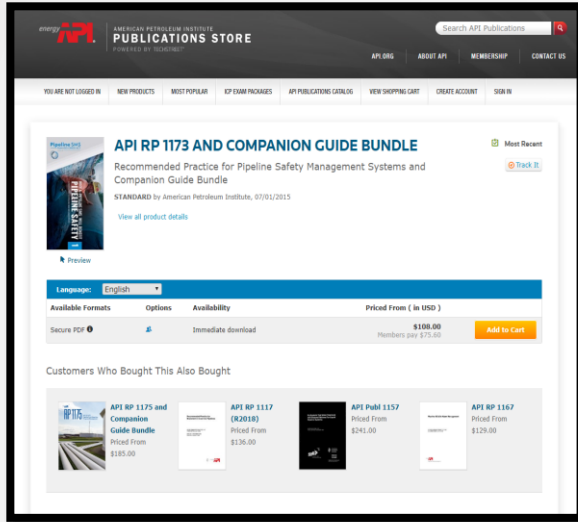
energy API AMERICAN PETROLEUM INSTITUTE PUBLICATIONS STORE POWERED BY TECHSTREET

Search API Publications

API.ORG ABOUT API MEMBERSHIP CONTACT US

YOU ARE NOT LOGGED IN NEW PRODUCTS MOST POPULAR ICP EXAM PACKAGES API PUBLICATIONS CATALOG VIEW SHOPPING CART CREATE ACCOUNT SIGN IN

Pipeline SMS PIPELINE SAFETY

Preview

API RP 1173 AND COMPANION GUIDE BUNDLE

Most Recent

Track It

Recommended Practice for Pipeline Safety Management Systems and Companion Guide Bundle

STANDARD by American Petroleum Institute, 07/01/2015

View all product details

Language: English

| Available Formats | Options | Availability | Priced From ( in USD ) | |
|---|---|---|---|---|
| Secure PDF | | Immediate download | \$100.00 Members pay \$75.00 | Add to Cart |

Customers Who Bought This Also Bought

API RP 1175 and Companion Guide Bundle
Priced From
\$185.00

API RP 1117 (R2018)
Priced From
\$136.00

API Publ 1157
Priced From
\$241.00

API RP 1167
Priced From
\$129.00